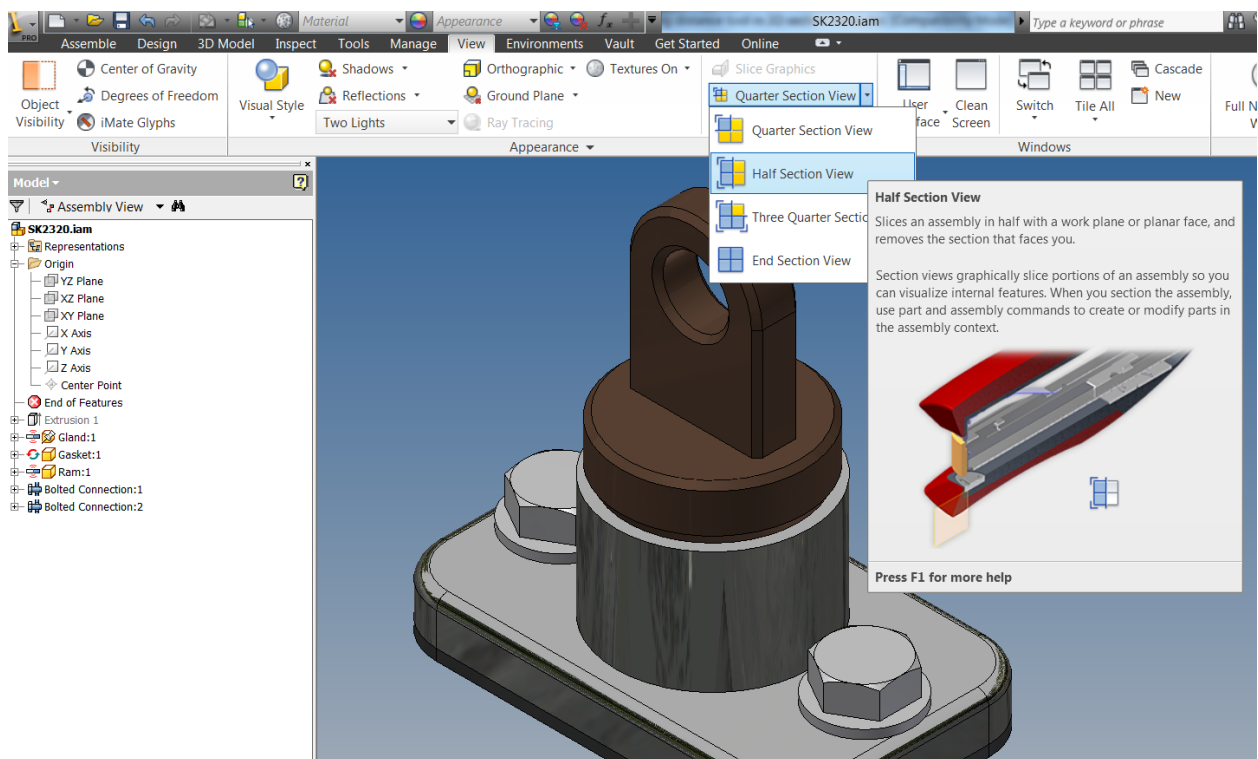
PRO Material Appearance SK2320.iam Type a keyword or phrase

Assemble Design 3D Model Inspect Tools Manage View Environments Vault Get Started Online

Object Visibility
Center of Gravity
Degrees of Freedom
iMate Glyphs
Visibility

Visual Style
Shadows
Reflections
Two Lights
Orthographic
Ground Plane
Ray Tracing
Textures On
Appearance

Slice Graphics
Quarter Section View
User face
Clean Screen
Switch
Tile All
Cascade
New
Windows
Full N W

Quarter Section View
Half Section View
Three Quarter Sectio
End Section View

Model
Assembly View
SK2320.iam
Representations
Origin
YZ Plane
XZ Plane
XY Plane
X Axis
Y Axis
Z Axis
Center Point
End of Features
Extrusion 1
Gland:1
Gasket:1
Ram:1
Bolted Connection:1
Bolted Connection:2

Half Section View
Slices an assembly in half with a work plane or planar face, and removes the section that faces you.

Section views graphically slice portions of an assembly so you can visualize internal features. When you section the assembly, use part and assembly commands to create or modify parts in the assembly context.

Press F1 for more help